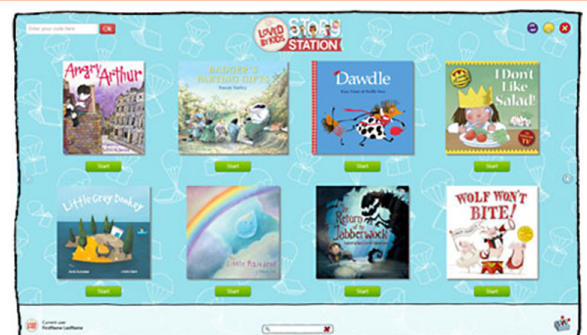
Enter your code here OK

LOVED BY KIDS STORY STATION

Angry Arthur

BADGER'S PARTING GIFTS
Susan Varley

Dawdle

I Don't Like Salad!

Start

Start

Start

Start

Little Grey Donkey

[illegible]

The Return of the Jabberwock

WOLF WON'T BITE!

Start

Start

Start

Start

Current user:
FirstName LastName